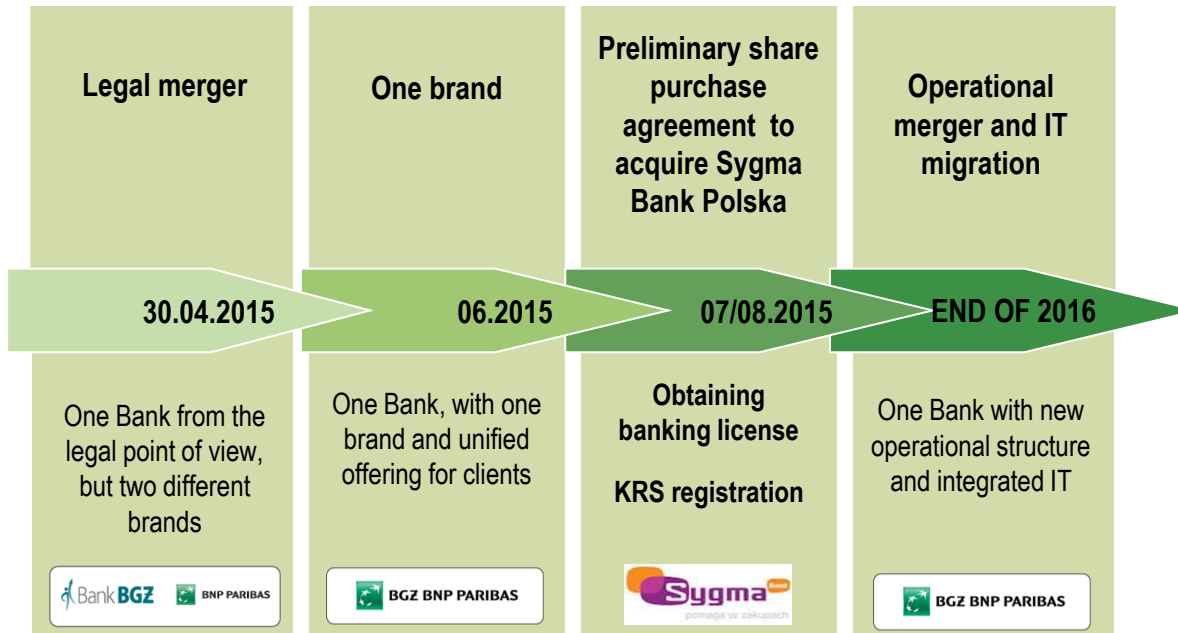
Legal merger

30.04.2015

One Bank from the legal point of view, but two different brands

Bank BGŻ BNP PARIBAS

One brand

06.2015

One Bank, with one brand and unified offering for clients

BGZ BNP PARIBAS

Preliminary share purchase agreement to acquire Sygma Bank Polska

07/08.2015

Obtaining banking license

KRS registration

Sygma Bank pomaga w zakupach

Operational merger and IT migration

END OF 2016

One Bank with new operational structure and integrated IT

BGZ BNP PARIBAS